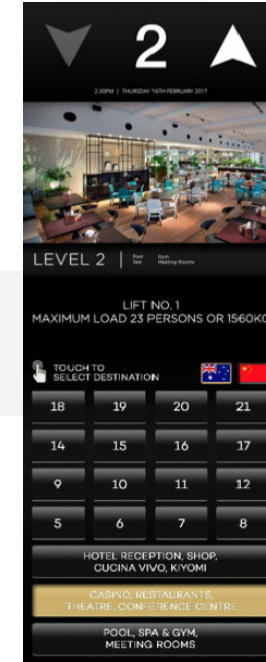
2

2:30PM | THURSDAY 16TH FEBRUARY 2017

LEVEL 2 | Pool Spa Gym Meeting Rooms

LIFT NO. 1
MAXIMUM LOAD 23 PERSONS OR 1560K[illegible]

TOUCH TO SELECT DESTINATION

| 18 | 19 | 20 | 21 |
|---|---|---|---|
| 14 | 15 | 16 | 17 |
| 9 | 10 | 11 | 12 |
| 5 | 6 | 7 | 8 |

HOTEL RECEPTION, SHOP, CUCINA VIVO, KIYOMI

CASINO, RESTAURANTS, THEATRE, CONFERENCE CENTRE

POOL, SPA & GYM, MEETING ROOMS